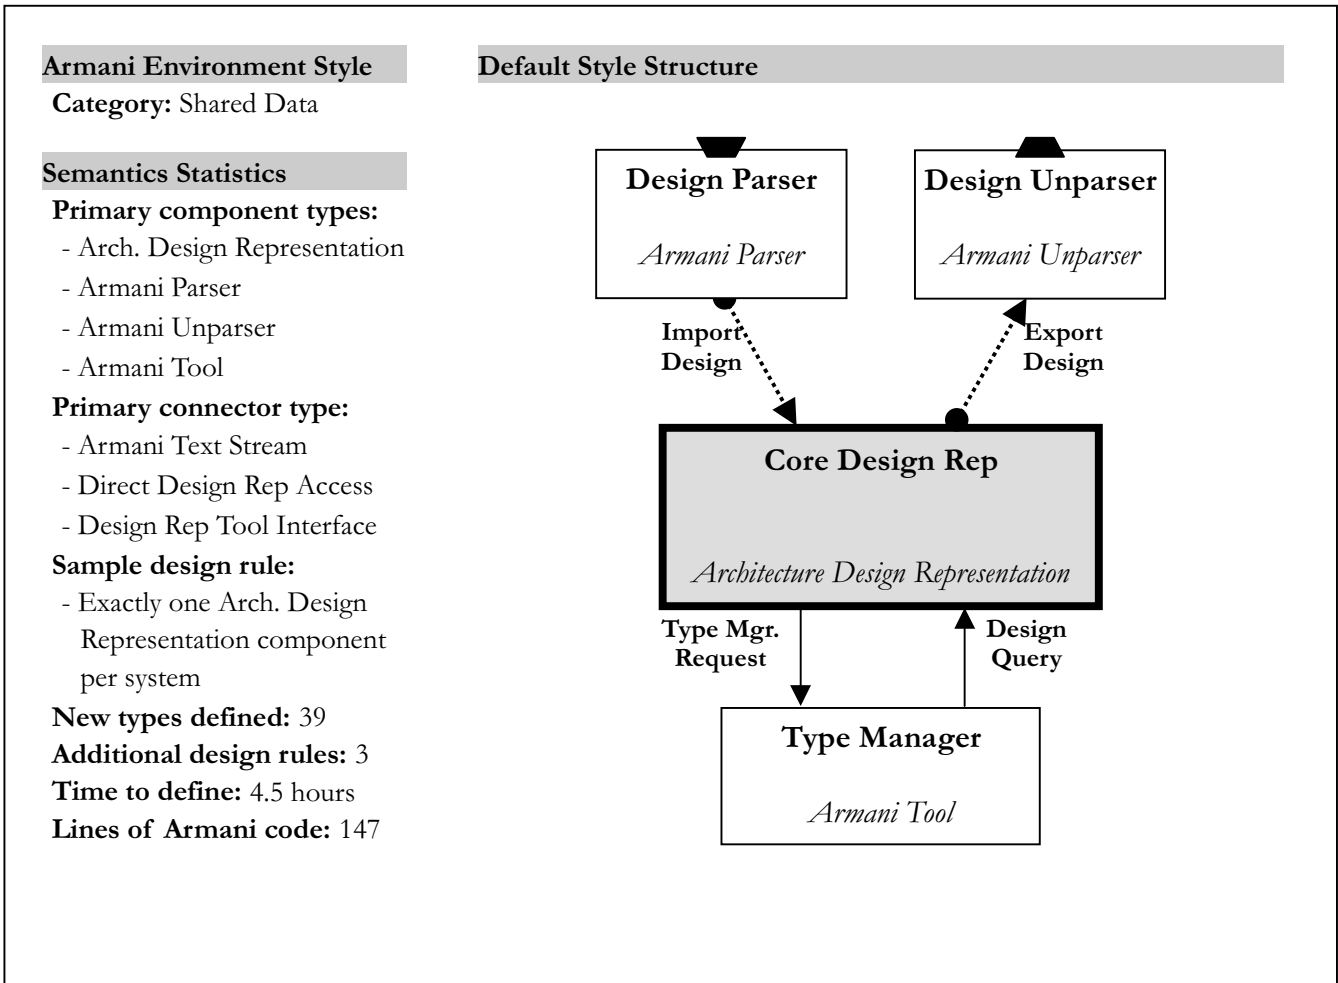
Armani Environment Style
Category: Shared Data

Semantics Statistics
Primary component types:
- Arch. Design Representation
- Armani Parser
- Armani Unparser
- Armani Tool
Primary connector type:
- Armani Text Stream
- Direct Design Rep Access
- Design Rep Tool Interface
Sample design rule:
- Exactly one Arch. Design Representation component per system
New types defined: 39
Additional design rules: 3
Time to define: 4.5 hours
Lines of Armani code: 147

Default Style Structure

Design Parser
Armani Parser

Design Unparser
Armani Unparser

Import Design

Export Design

Core Design Rep
Architecture Design Representation

Type Mgr. Request

Design Query

Type Manager
Armani Tool